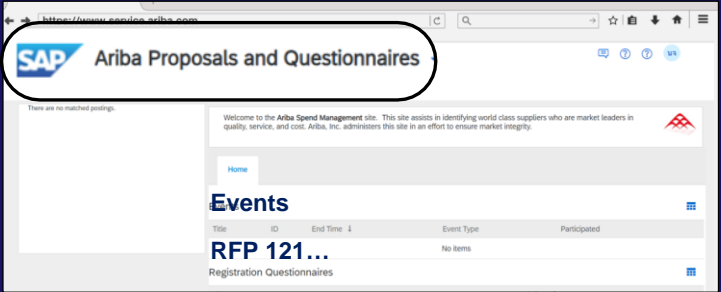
https://www.service.ariba.com

SAP Ariba Proposals and Questionnaires

There are no matched postings.

Welcome to the Ariba Spend Management site. This site assists in identifying world class suppliers who are market leaders in quality, service, and cost. Ariba, Inc. administers this site in an effort to ensure market integrity.

Home

Events

| Title | ID | End Time ↓ | Event Type | Participated |
|---|---|---|---|---|
| | | | No items | |

RFP 121…

Registration Questionnaires